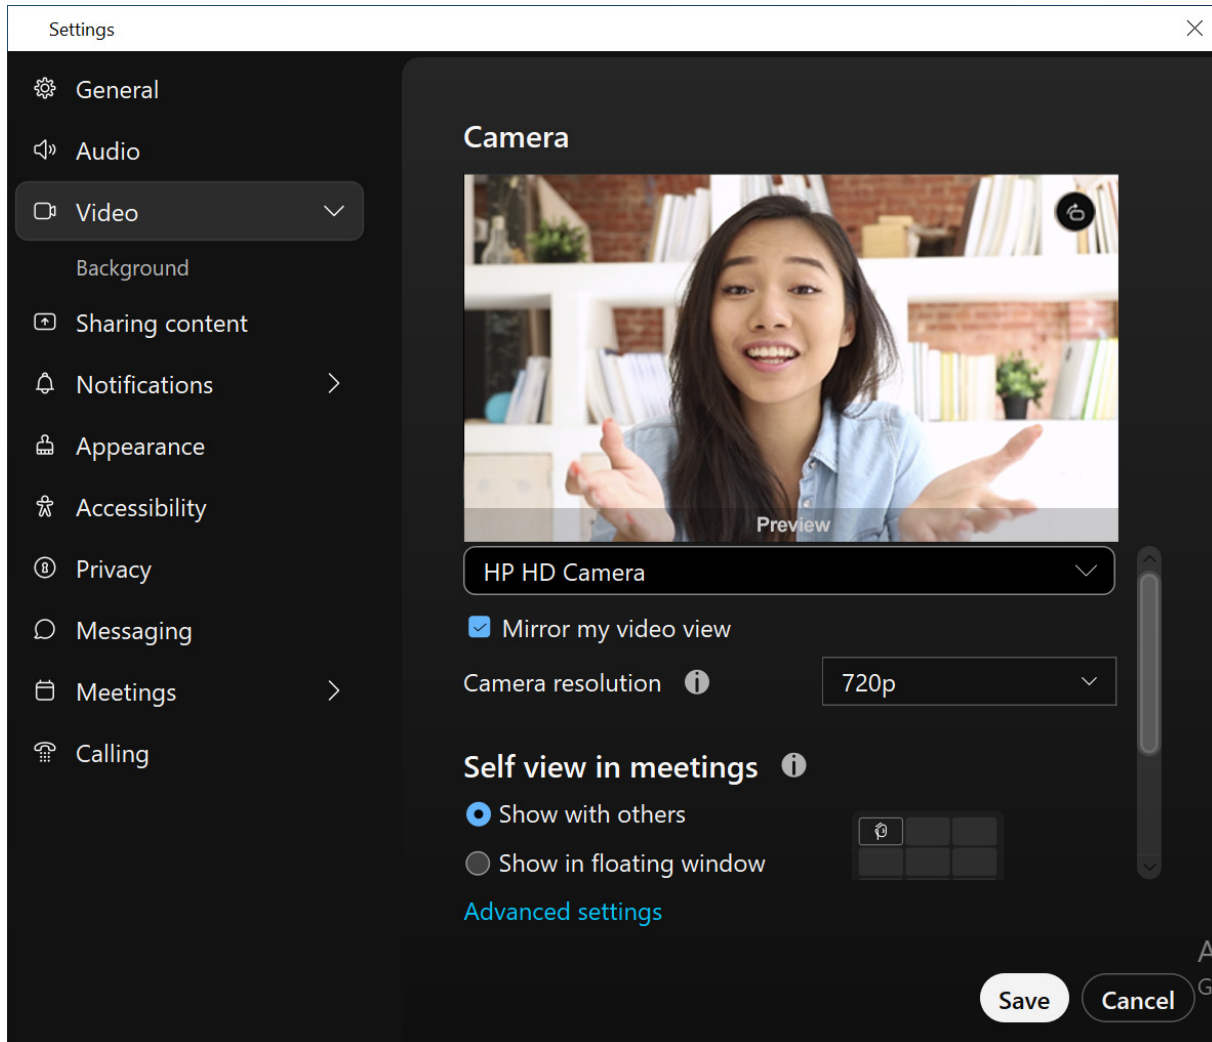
Settings

General

Audio

Video

Background

Sharing content

Notifications

Appearance

Accessibility

Privacy

Messaging

Meetings

Calling

Camera

Preview

HP HD Camera

Mirror my video view

Camera resolution

720p

Self view in meetings

Show with others

Show in floating window

Advanced settings

Save

Cancel

A

G